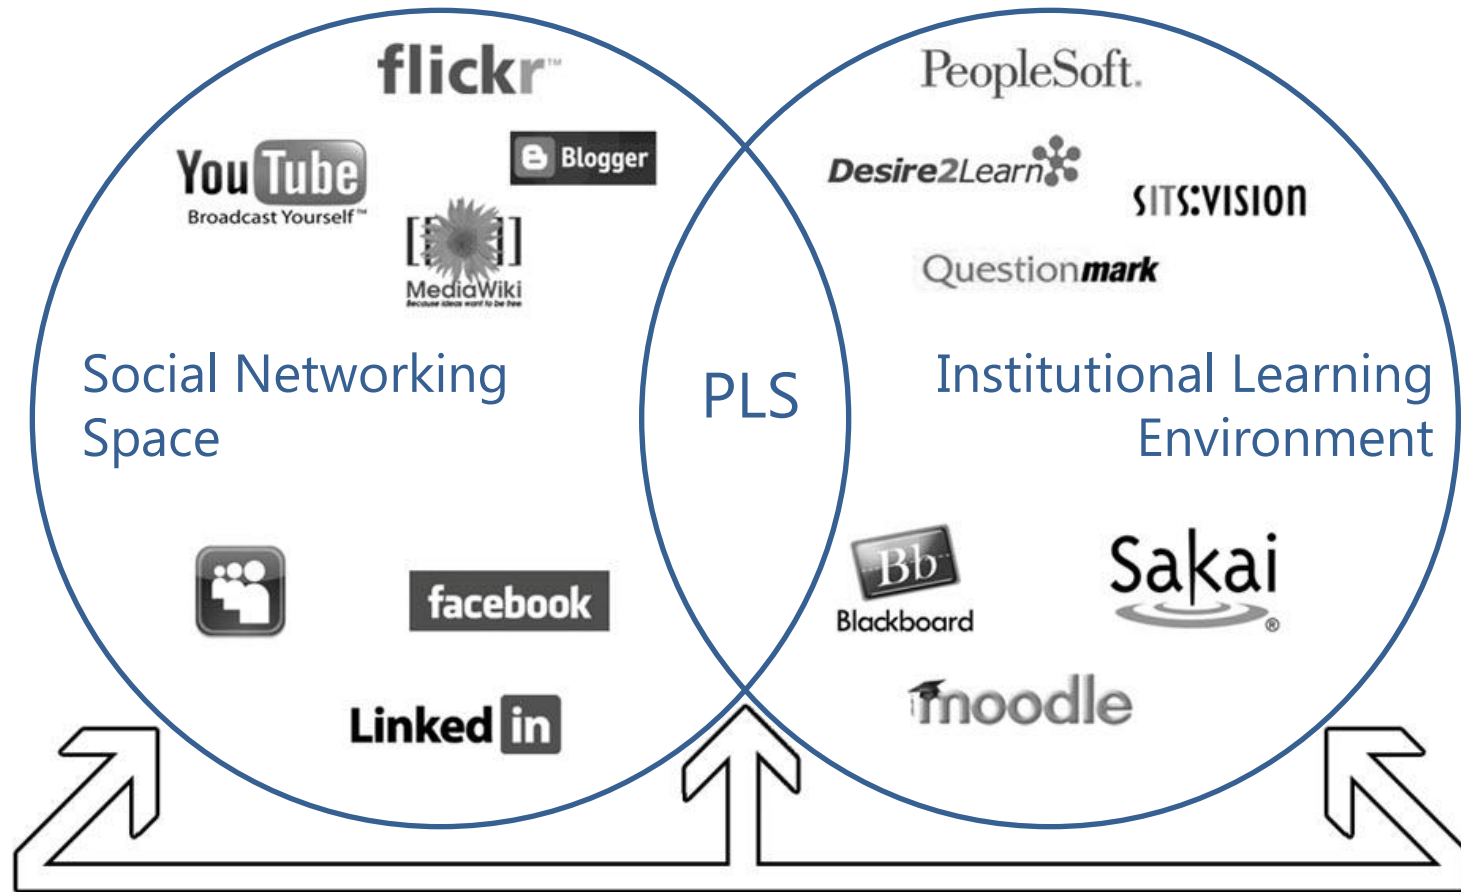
flickr

YouTube
Broadcast Yourself

Blogger

MediaWiki

Social Networking Space

facebook

LinkedIn

PLS

PeopleSoft.

Desire2Learn

SITS:VISION

Questionmark

Institutional Learning Environment

Bb
Blackboard

Sakai

moodle